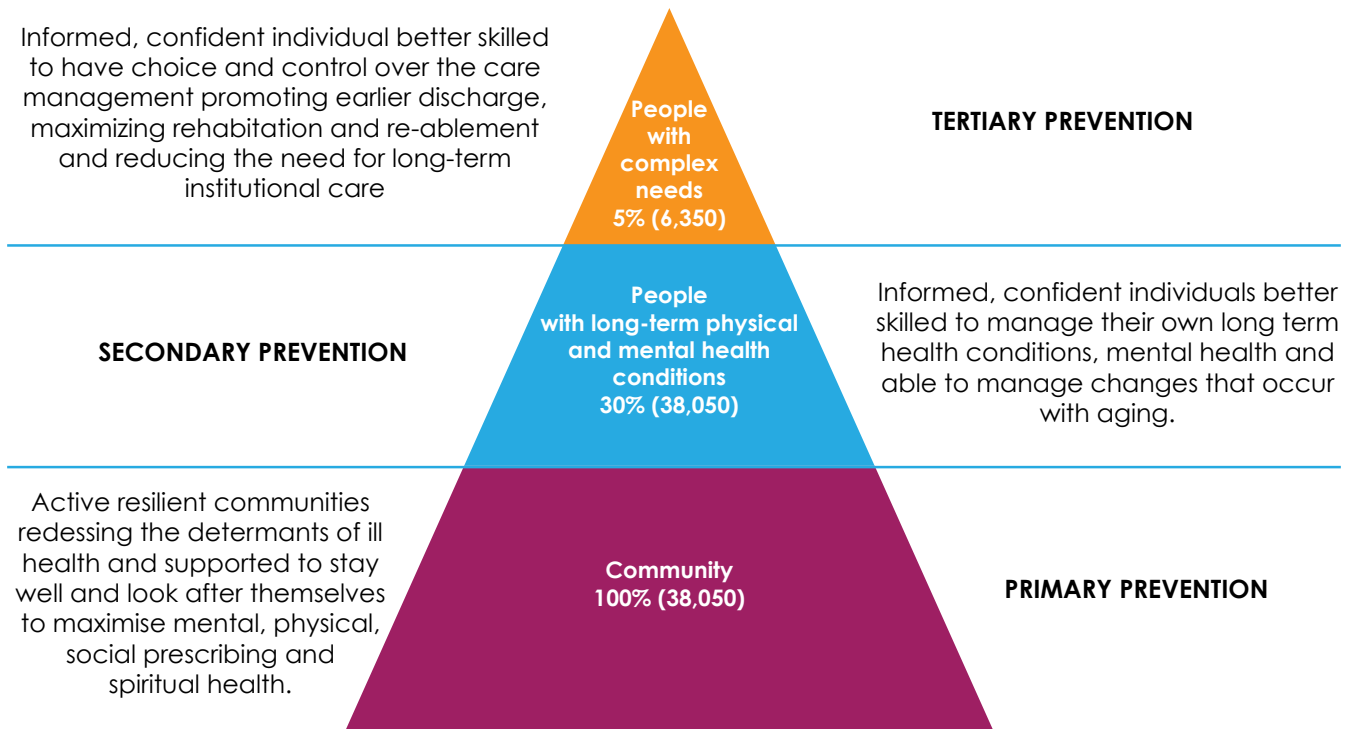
Informed, confident individual better skilled to have choice and control over the care management promoting earlier discharge, maximizing rehabitation and re-ablement and reducing the need for long-term institutional care

People with complex needs 5% (6,350)

TERTIARY PREVENTION

SECONDARY PREVENTION

People with long-term physical and mental health conditions 30% (38,050)

Informed, confident individuals better skilled to manage their own long term health conditions, mental health and able to manage changes that occur with aging.

Active resilient communities redessing the determants of ill health and supported to stay well and look after themselves to maximise mental, physical, social prescribing and spiritual health.

Community 100% (38,050)

PRIMARY PREVENTION